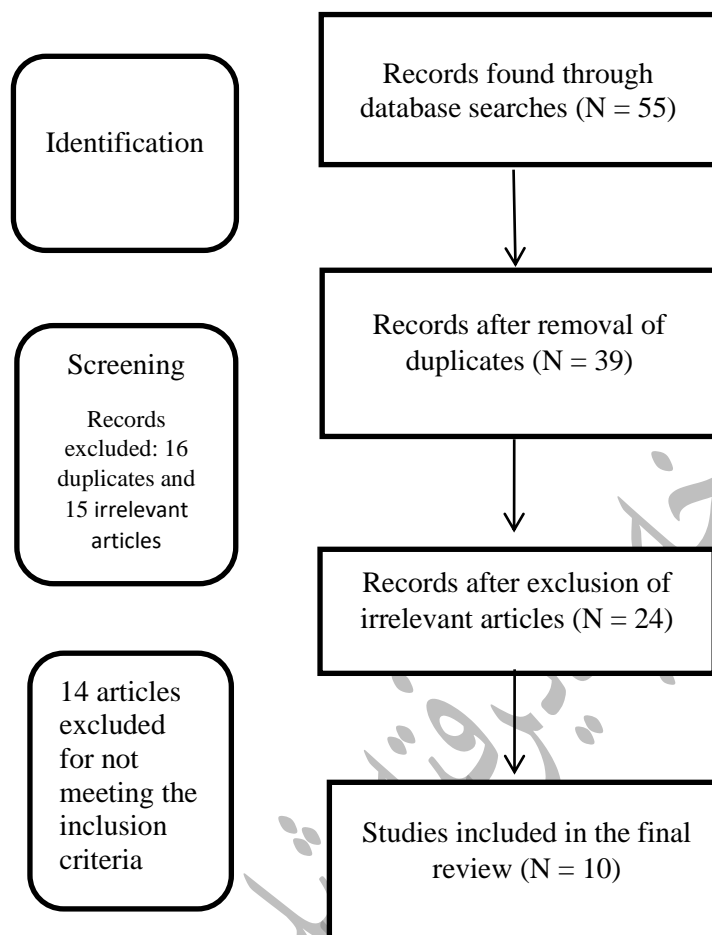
Identification

Records found through database searches (N = 55)

Screening

Records excluded: 16 duplicates and 15 irrelevant articles

Records after removal of duplicates (N = 39)

Records after exclusion of irrelevant articles (N = 24)

14 articles excluded for not meeting the inclusion criteria

Studies included in the final review (N = 10)